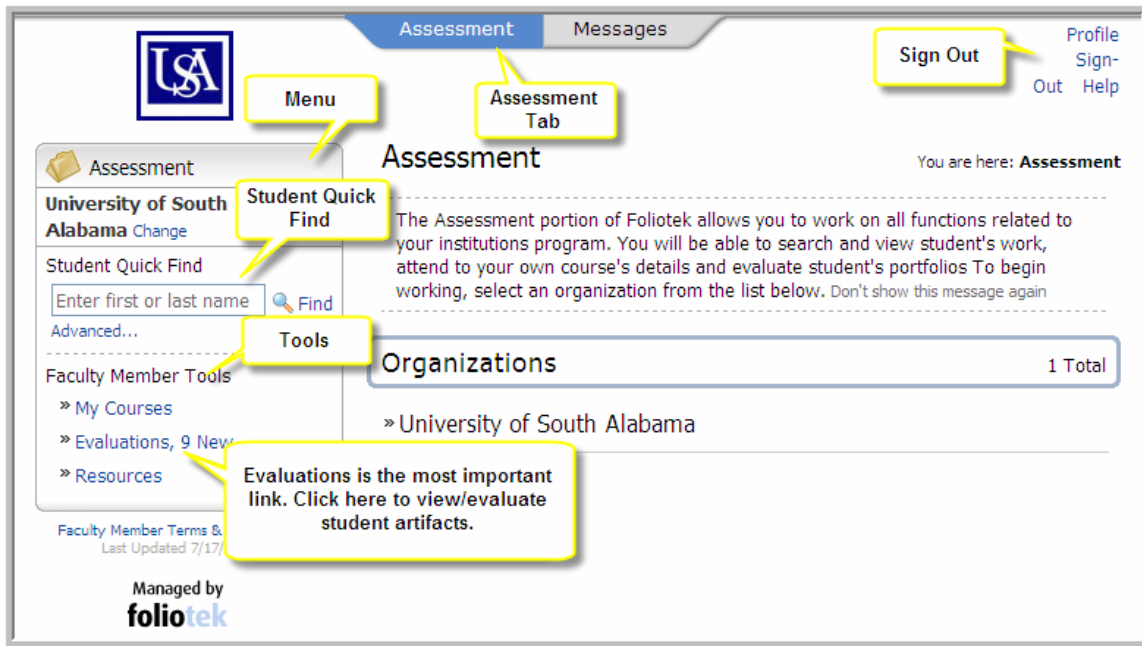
Assessment Messages

Profile Sign-Out Help

Sign Out

USA

Menu

Assessment Tab

Assessment

University of South Alabama Change

Student Quick Find

Student Quick Find

Enter first or last name Find

Advanced...

Tools

Faculty Member Tools

» My Courses

» Evaluations, 9 New

» Resources

Evaluations is the most important link. Click here to view/evaluate student artifacts.

Faculty Member Terms & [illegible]
Last Updated 7/17/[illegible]

Managed by foliotek

Assessment

You are here: Assessment

The Assessment portion of Foliotek allows you to work on all functions related to your institutions program. You will be able to search and view student's work, attend to your own course's details and evaluate student's portfolios To begin working, select an organization from the list below. Don't show this message again

Organizations 1 Total

» University of South Alabama